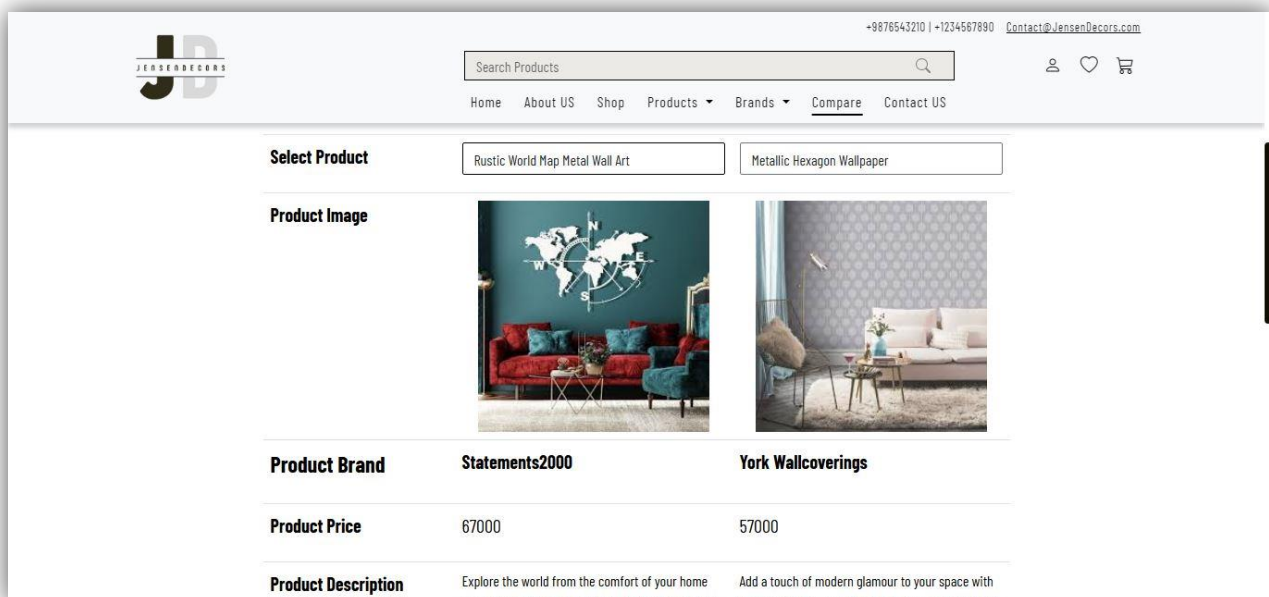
+9876543210 | +1234567890 Contact@JensenDecors.com

JD
JENSENDECORS

Search Products

Home About US Shop Products ▾ Brands ▾ Compare Contact US

| | | |
|---|---|---|
| **Select Product** | Rustic World Map Metal Wall Art | Metallic Hexagon Wallpaper |
| **Product Image** | N W E S | |
| **Product Brand** | **Statements2000** | **York Wallcoverings** |
| **Product Price** | 67000 | 57000 |
| **Product Description** | Explore the world from the comfort of your home | Add a touch of modern glamour to your space with |